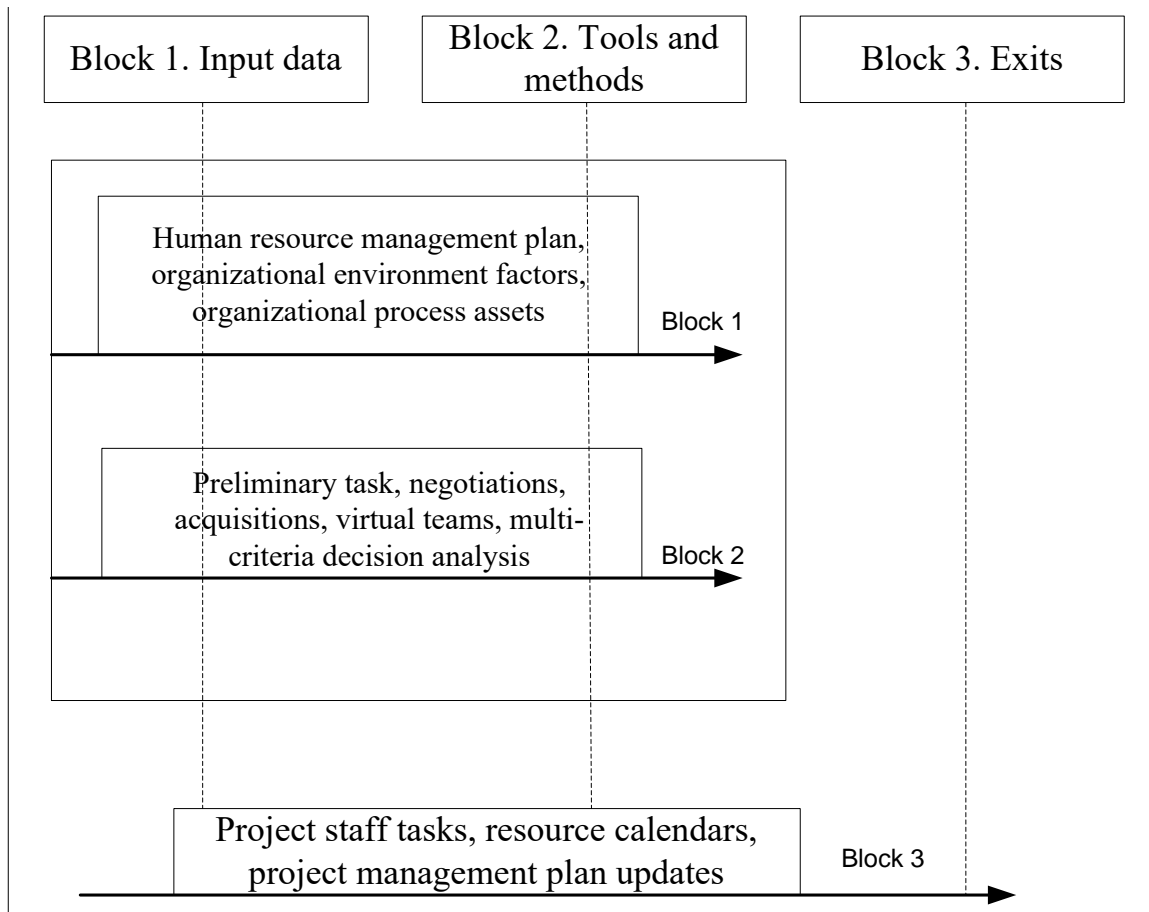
Block 1. Input data

Block 2. Tools and methods

Block 3. Exits

Human resource management plan, organizational environment factors, organizational process assets

Block 1

Preliminary task, negotiations, acquisitions, virtual teams, multi-criteria decision analysis

Block 2

Project staff tasks, resource calendars, project management plan updates

Block 3